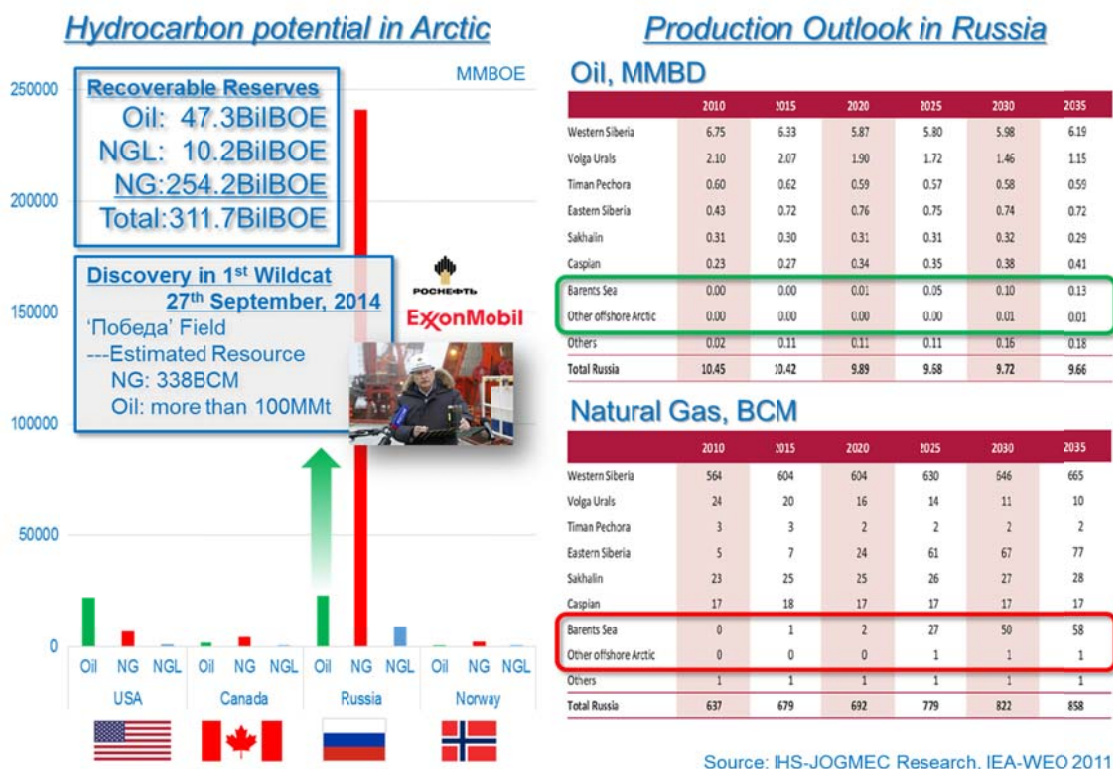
Hydrocarbon potential in Arctic

MMBOE

Recoverable Reserves
Oil: 47.3BilBOE
NGL: 10.2BilBOE
NG:254.2BilBOE
Total:311.7BilBOE

Discovery in 1st Wildcat
27th September, 2014
'Победа' Field
---Estimated Resource
NG: 338BCM
Oil: more than 100MMt

РОСНЕФТЬ
ExxonMobil

250000
200000
150000
100000
50000
0

Oil NG NGL Oil NG NGL Oil NG NGL Oil NG NGL
USA Canada Russia Norway

Production Outlook in Russia

Oil, MMBD

| | 2010 | 2015 | 2020 | 2025 | 2030 | 2035 |
|---|---|---|---|---|---|---|
| Western Siberia | 6.75 | 6.33 | 5.87 | 5.80 | 5.98 | 6.19 |
| Volga Urals | 2.10 | 2.07 | 1.90 | 1.72 | 1.46 | 1.15 |
| Timan Pechora | 0.60 | 0.62 | 0.59 | 0.57 | 0.58 | 0.59 |
| Eastern Siberia | 0.43 | 0.72 | 0.76 | 0.75 | 0.74 | 0.72 |
| Sakhalin | 0.31 | 0.30 | 0.31 | 0.31 | 0.32 | 0.29 |
| Caspian | 0.23 | 0.27 | 0.34 | 0.35 | 0.38 | 0.41 |
| Barents Sea | 0.00 | 0.00 | 0.01 | 0.05 | 0.10 | 0.13 |
| Other offshore Arctic | 0.00 | 0.00 | 0.00 | 0.00 | 0.01 | 0.01 |
| Others | 0.02 | 0.11 | 0.11 | 0.11 | 0.16 | 0.18 |
| Total Russia | 10.45 | 10.42 | 9.89 | 9.68 | 9.72 | 9.66 |

Natural Gas, BCM

| | 2010 | 2015 | 2020 | 2025 | 2030 | 2035 |
|---|---|---|---|---|---|---|
| Western Siberia | 564 | 604 | 604 | 630 | 646 | 665 |
| Volga Urals | 24 | 20 | 16 | 14 | 11 | 10 |
| Timan Pechora | 3 | 3 | 2 | 2 | 2 | 2 |
| Eastern Siberia | 5 | 7 | 24 | 61 | 67 | 77 |
| Sakhalin | 23 | 25 | 25 | 26 | 27 | 28 |
| Caspian | 17 | 18 | 17 | 17 | 17 | 17 |
| Barents Sea | 0 | 1 | 2 | 27 | 50 | 58 |
| Other offshore Arctic | 0 | 0 | 0 | 1 | 1 | 1 |
| Others | 1 | 1 | 1 | 1 | 1 | 1 |
| Total Russia | 637 | 679 | 692 | 779 | 822 | 858 |

Source: IHS-JOGMEC Research. IEA-WEO 2011